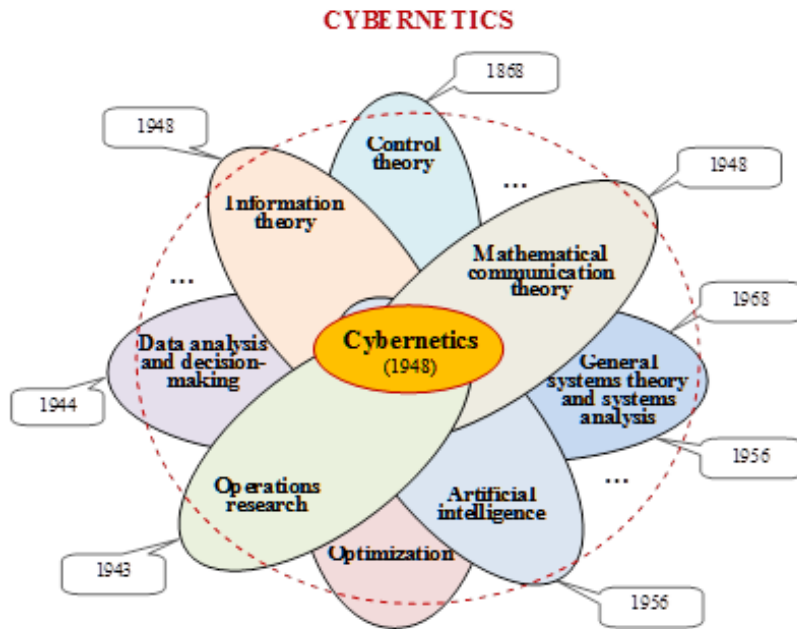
CYBERNETICS

1868

Control theory

1948

Information theory

1948

...

Mathematical communication theory

...

1968

Cybernetics (1948)

Data analysis and decision-making

General systems theory and systems analysis

1944

1956

Operations research

Artificial intelligence

...

Optimization

1943

1956